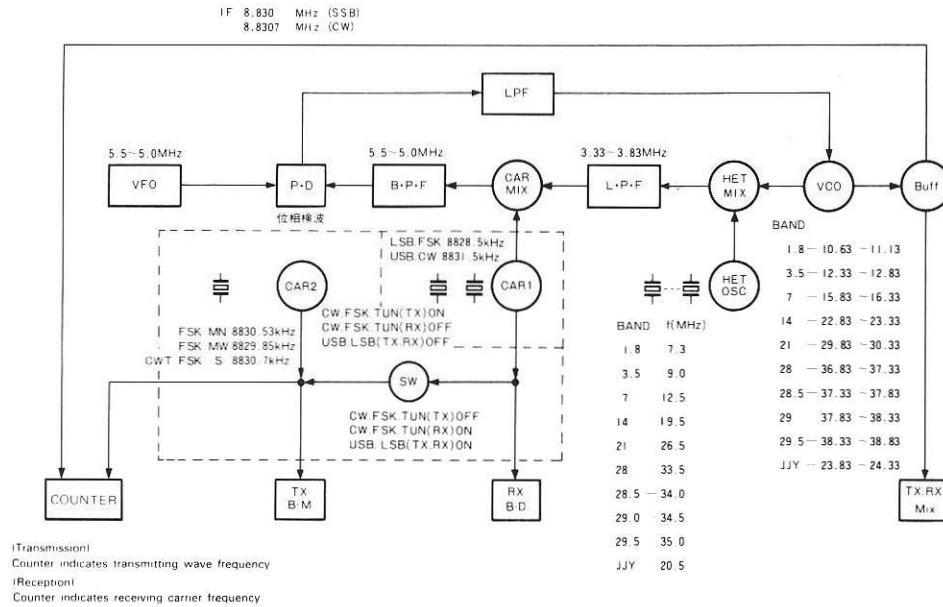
IF 8.830 MHz (SSB)
8.8307 MHz (CW)

LPF

5.5~5.0MHz

VFO

P·D

位相検波

5.5~5.0MHz

B·P·F

CAR MIX

3.33~3.83MHz

L·P·F

HET MIX

VCO

Buff

LSB.FSK 8828.5kHz
USB.CW 8831.5kHz

CAR2

CAR1

HET OSC

FSK MN 8830.53kHz
FSK MW 8829.85kHz
CWT.FSK S 8830.7kHz

CW.FSK.TUN(TX)ON
CW.FSK.TUN(RX)OFF
USB.LSB(TX.RX)OFF

SW

CW.FSK.TUN(TX)OFF
CW.FSK.TUN(RX)ON
USB.LSB(TX.RX)ON

| BAND | f(MHz) |
|---|---|
| 1.8 | 7.3 |
| 3.5 | 9.0 |
| 7 | 12.5 |
| 14 | 19.5 |
| 21 | 26.5 |
| 28 | 33.5 |
| 28.5 | — 34.0 |
| 29.0 | 34.5 |
| 29.5 | 35.0 |
| JJY | 20.5 |

BAND
1.8 — 10.63 ~ 11.13
3.5 — 12.33 ~ 12.83
7 — 15.83 ~ 16.33
14 — 22.83 ~ 23.33
21 — 29.83 ~ 30.33
28 — 36.83 ~ 37.33
28.5 — 37.33 ~ 37.83
29 37.83 ~ 38.33
29.5 — 38.33 ~ 38.83
JJY — 23.83 ~ 24.33

COUNTER

TX B·M

RX B·D

TX.RX Mix

[Transmission]
Counter indicates transmitting wave frequency
[Reception]
Counter indicates receiving carrier frequency